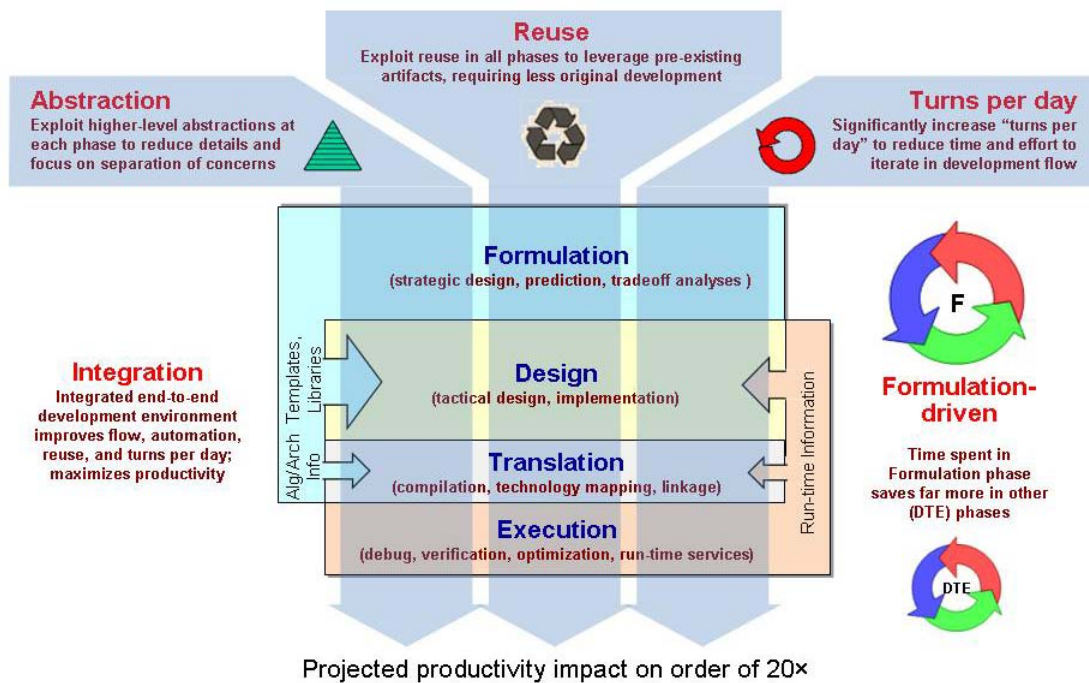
Reuse
Exploit reuse in all phases to leverage pre-existing artifacts, requiring less original development

Abstraction
Exploit higher-level abstractions at each phase to reduce details and focus on separation of concerns

Turns per day
Significantly increase "turns per day" to reduce time and effort to iterate in development flow

Formulation
(strategic design, prediction, tradeoff analyses )

Templates, Libraries

Alg/Arch Info

Design
(tactical design, implementation)

Translation
(compilation, technology mapping, linkage)

Execution
(debug, verification, optimization, run-time services)

Run-time Information

Integration
Integrated end-to-end development environment improves flow, automation, reuse, and turns per day; maximizes productivity

F

Formulation-driven
Time spent in Formulation phase saves far more in other (DTE) phases

DTE

Projected productivity impact on order of 20×